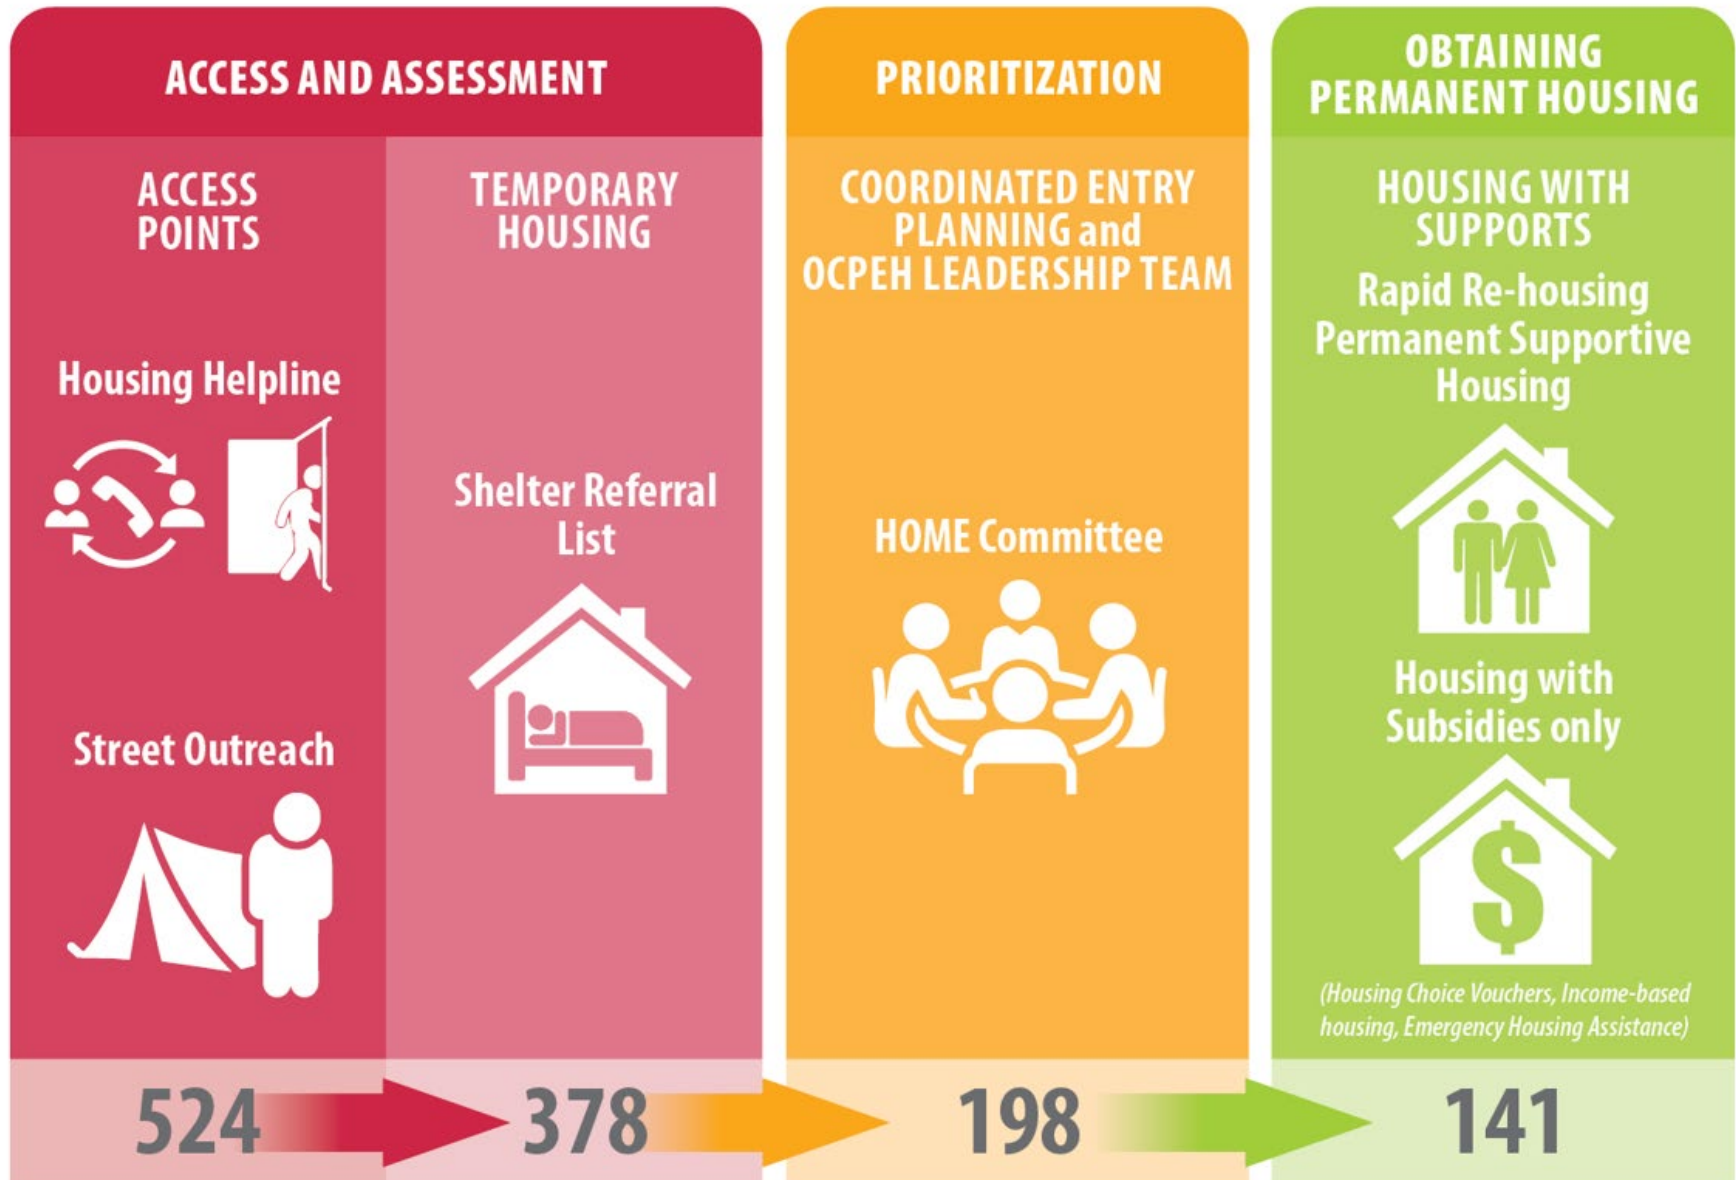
ACCESS AND ASSESSMENT

ACCESS POINTS

Housing Helpline

Street Outreach

TEMPORARY HOUSING

Shelter Referral List

PRIORITIZATION

COORDINATED ENTRY PLANNING and OCPEH LEADERSHIP TEAM

HOME Committee

OBTAINING PERMANENT HOUSING

HOUSING WITH SUPPORTS

Rapid Re-housing
Permanent Supportive Housing

Housing with Subsidies only

(Housing Choice Vouchers, Income-based housing, Emergency Housing Assistance)

524

378

198

141